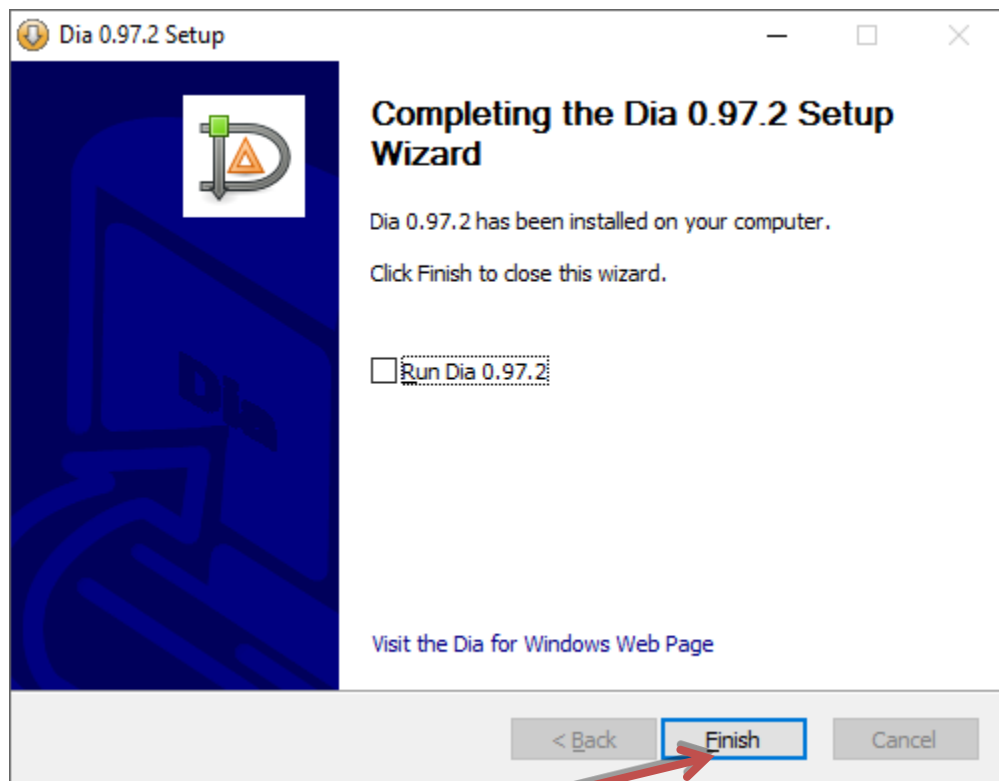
Dia 0.97.2 Setup

Completing the Dia 0.97.2 Setup Wizard

Dia 0.97.2 has been installed on your computer.

Click Finish to close this wizard.

Run Dia 0.97.2

Visit the Dia for Windows Web Page

< Back
Finish
Cancel